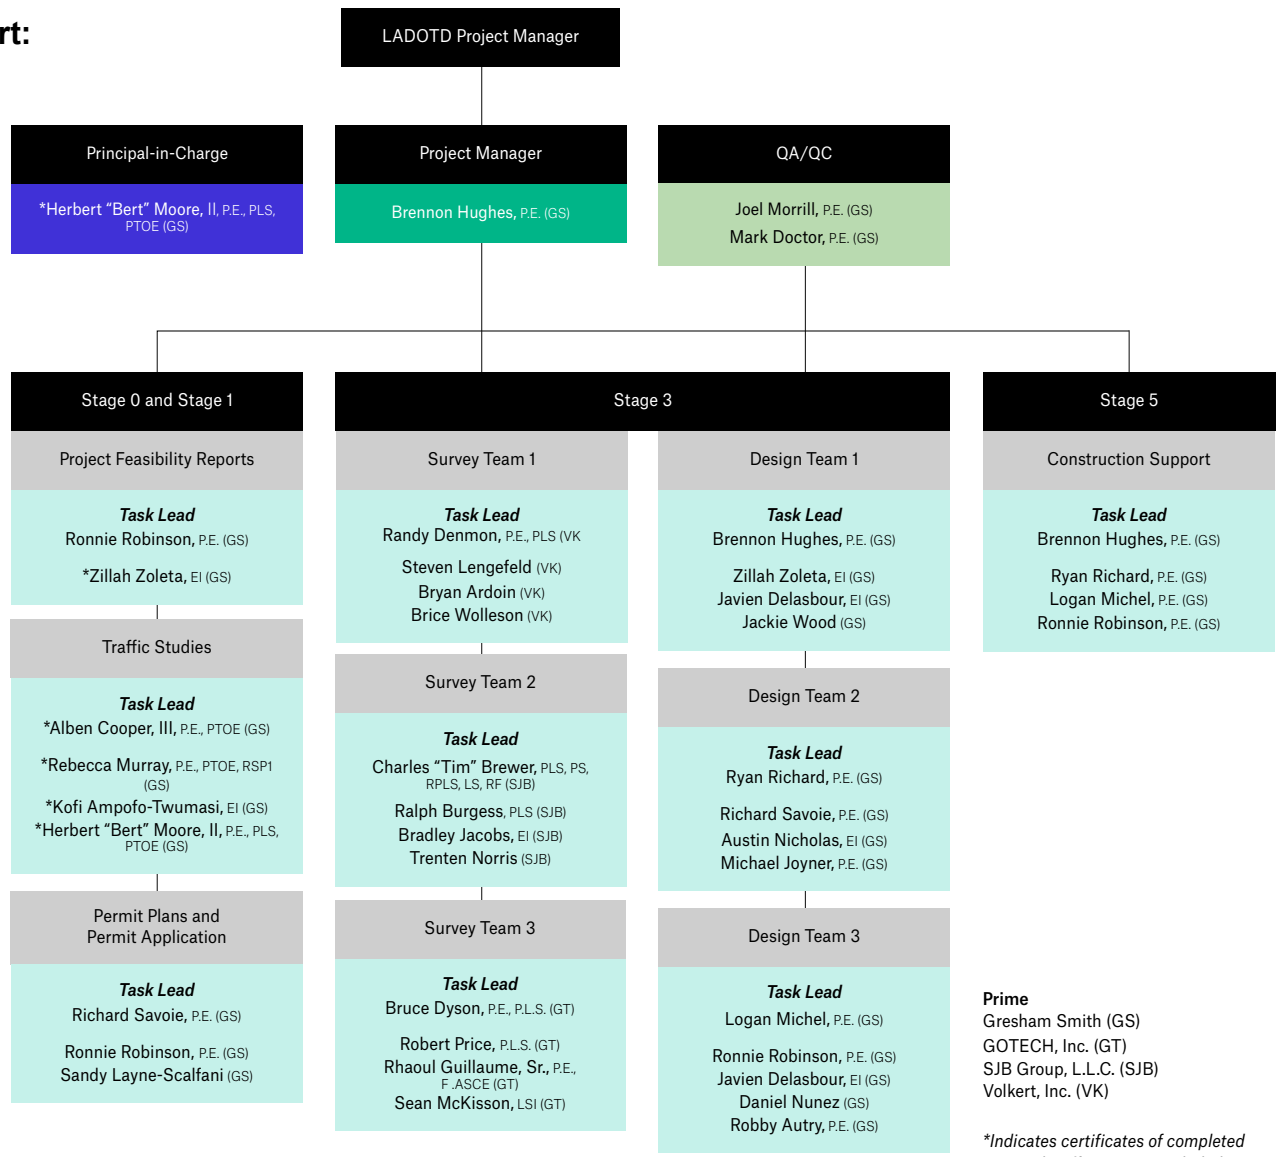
rt:

LADOTD Project Manager

Principal-in-Charge
*Herbert "Bert" Moore, II, P.E., PLS, PTOE (GS)

Project Manager
Brennon Hughes, P.E. (GS)

QA/QC
Joel Morrill, P.E. (GS)
Mark Doctor, P.E. (GS)

Stage 0 and Stage 1

Project Feasibility Reports
Task Lead
Ronnie Robinson, P.E. (GS)
*Zillah Zoleta, EI (GS)

Traffic Studies
Task Lead
*Alben Cooper, III, P.E., PTOE (GS)
*Rebecca Murray, P.E., PTOE, RSP1 (GS)
*Kofi Ampofo-Twumasi, EI (GS)
*Herbert "Bert" Moore, II, P.E., PLS, PTOE (GS)

Permit Plans and Permit Application
Task Lead
Richard Savoie, P.E. (GS)
Ronnie Robinson, P.E. (GS)
Sandy Layne-Scalfani (GS)

Stage 3

Survey Team 1
Task Lead
Randy Denmon, P.E., PLS (VK
Steven Lengefeld (VK)
Bryan Ardoin (VK)
Brice Wolleson (VK)

Survey Team 2
Task Lead
Charles "Tim" Brewer, PLS, PS, RPLS, LS, RF (SJB)
Ralph Burgess, PLS (SJB)
Bradley Jacobs, EI (SJB)
Trenten Norris (SJB)

Survey Team 3
Task Lead
Bruce Dyson, P.E., P.L.S. (GT)
Robert Price, P.L.S. (GT)
Rhaoul Guillaume, Sr., P.E., F.ASCE (GT)
Sean McKisson, LSI (GT)

Design Team 1
Task Lead
Brennon Hughes, P.E. (GS)
Zillah Zoleta, EI (GS)
Javien Delasbour, EI (GS)
Jackie Wood (GS)

Design Team 2
Task Lead
Ryan Richard, P.E. (GS)
Richard Savoie, P.E. (GS)
Austin Nicholas, EI (GS)
Michael Joyner, P.E. (GS)

Design Team 3
Task Lead
Logan Michel, P.E. (GS)
Ronnie Robinson, P.E. (GS)
Javien Delasbour, EI (GS)
Daniel Nunez (GS)
Robby Autry, P.E. (GS)

Stage 5

Construction Support
Task Lead
Brennon Hughes, P.E. (GS)
Ryan Richard, P.E. (GS)
Logan Michel, P.E. (GS)
Ronnie Robinson, P.E. (GS)

Prime
Gresham Smith (GS)
GOTECH, Inc. (GT)
SJB Group, L.L.C. (SJB)
Volkert, Inc. (VK)

*Indicates certificates of completed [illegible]